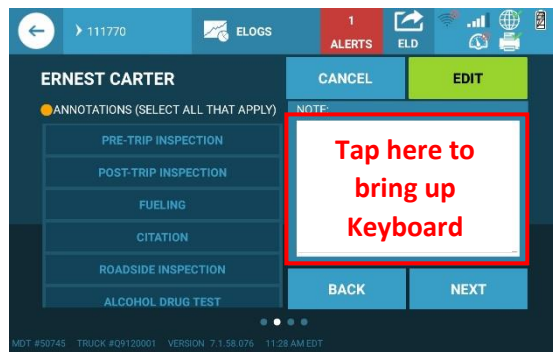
111770
ELOGS
1
ALERTS
ELD
ERNEST CARTER
CANCEL
EDIT
ANNOTATIONS (SELECT ALL THAT APPLY)
NOTE:
PRE-TRIP INSPECTION
POST-TRIP INSPECTION
FUELING
CITATION
ROADSIDE INSPECTION
ALCOHOL DRUG TEST
Tap here to bring up Keyboard
BACK
NEXT
MDT #50745 TRUCK #Q9120001 VERSION 7.1.58.076 11:28 AM EDT